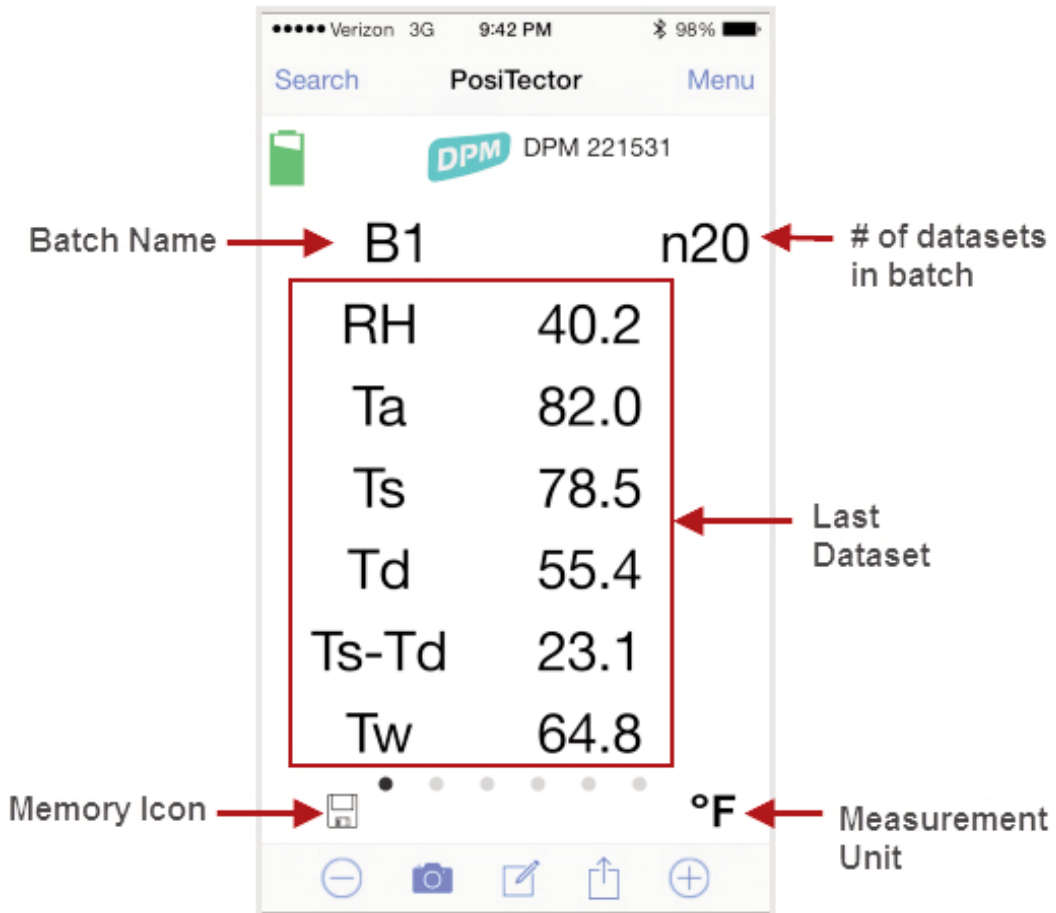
●●●●● Verizon 3G 9:42 PM 98%

Search PosiTector Menu

DPM DPM 221531

Batch Name B1 n20 # of datasets in batch

| RH | 40.2 |
|---|---|
| Ta | 82.0 |
| Ts | 78.5 |
| Td | 55.4 |
| Ts-Td | 23.1 |
| Tw | 64.8 |

Last Dataset

Memory Icon °F Measurement Unit